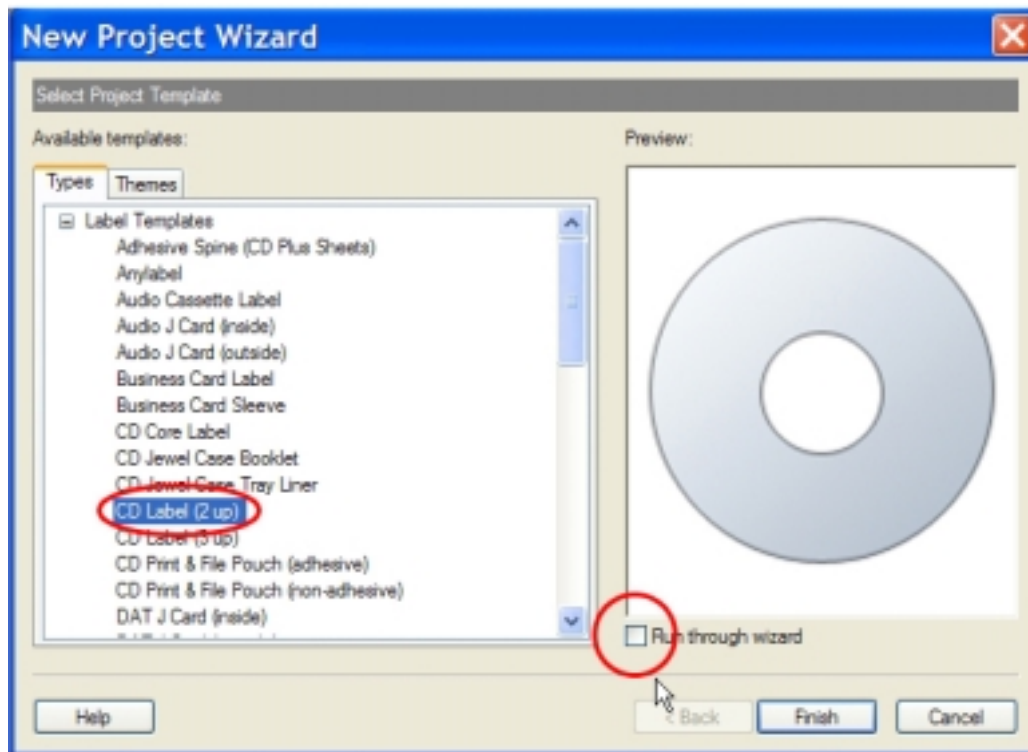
New Project Wizard

Select Project Template

Available templates:

Types | Themes

⊟ Label Templates
Adhesive Spine (CD Plus Sheets)
Anylabel
Audio Cassette Label
Audio J Card (inside)
Audio J Card (outside)
Business Card Label
Business Card Sleeve
CD Core Label
CD Jewel Case Booklet
CD Jewel Case Tray Liner
CD Label (2 up)
CD Label (3 up)
CD Print & File Pouch (adhesive)
CD Print & File Pouch (non-adhesive)
DAT J Card (inside)
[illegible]

Preview:

Run through wizard

Help

< Back

Finish

Cancel